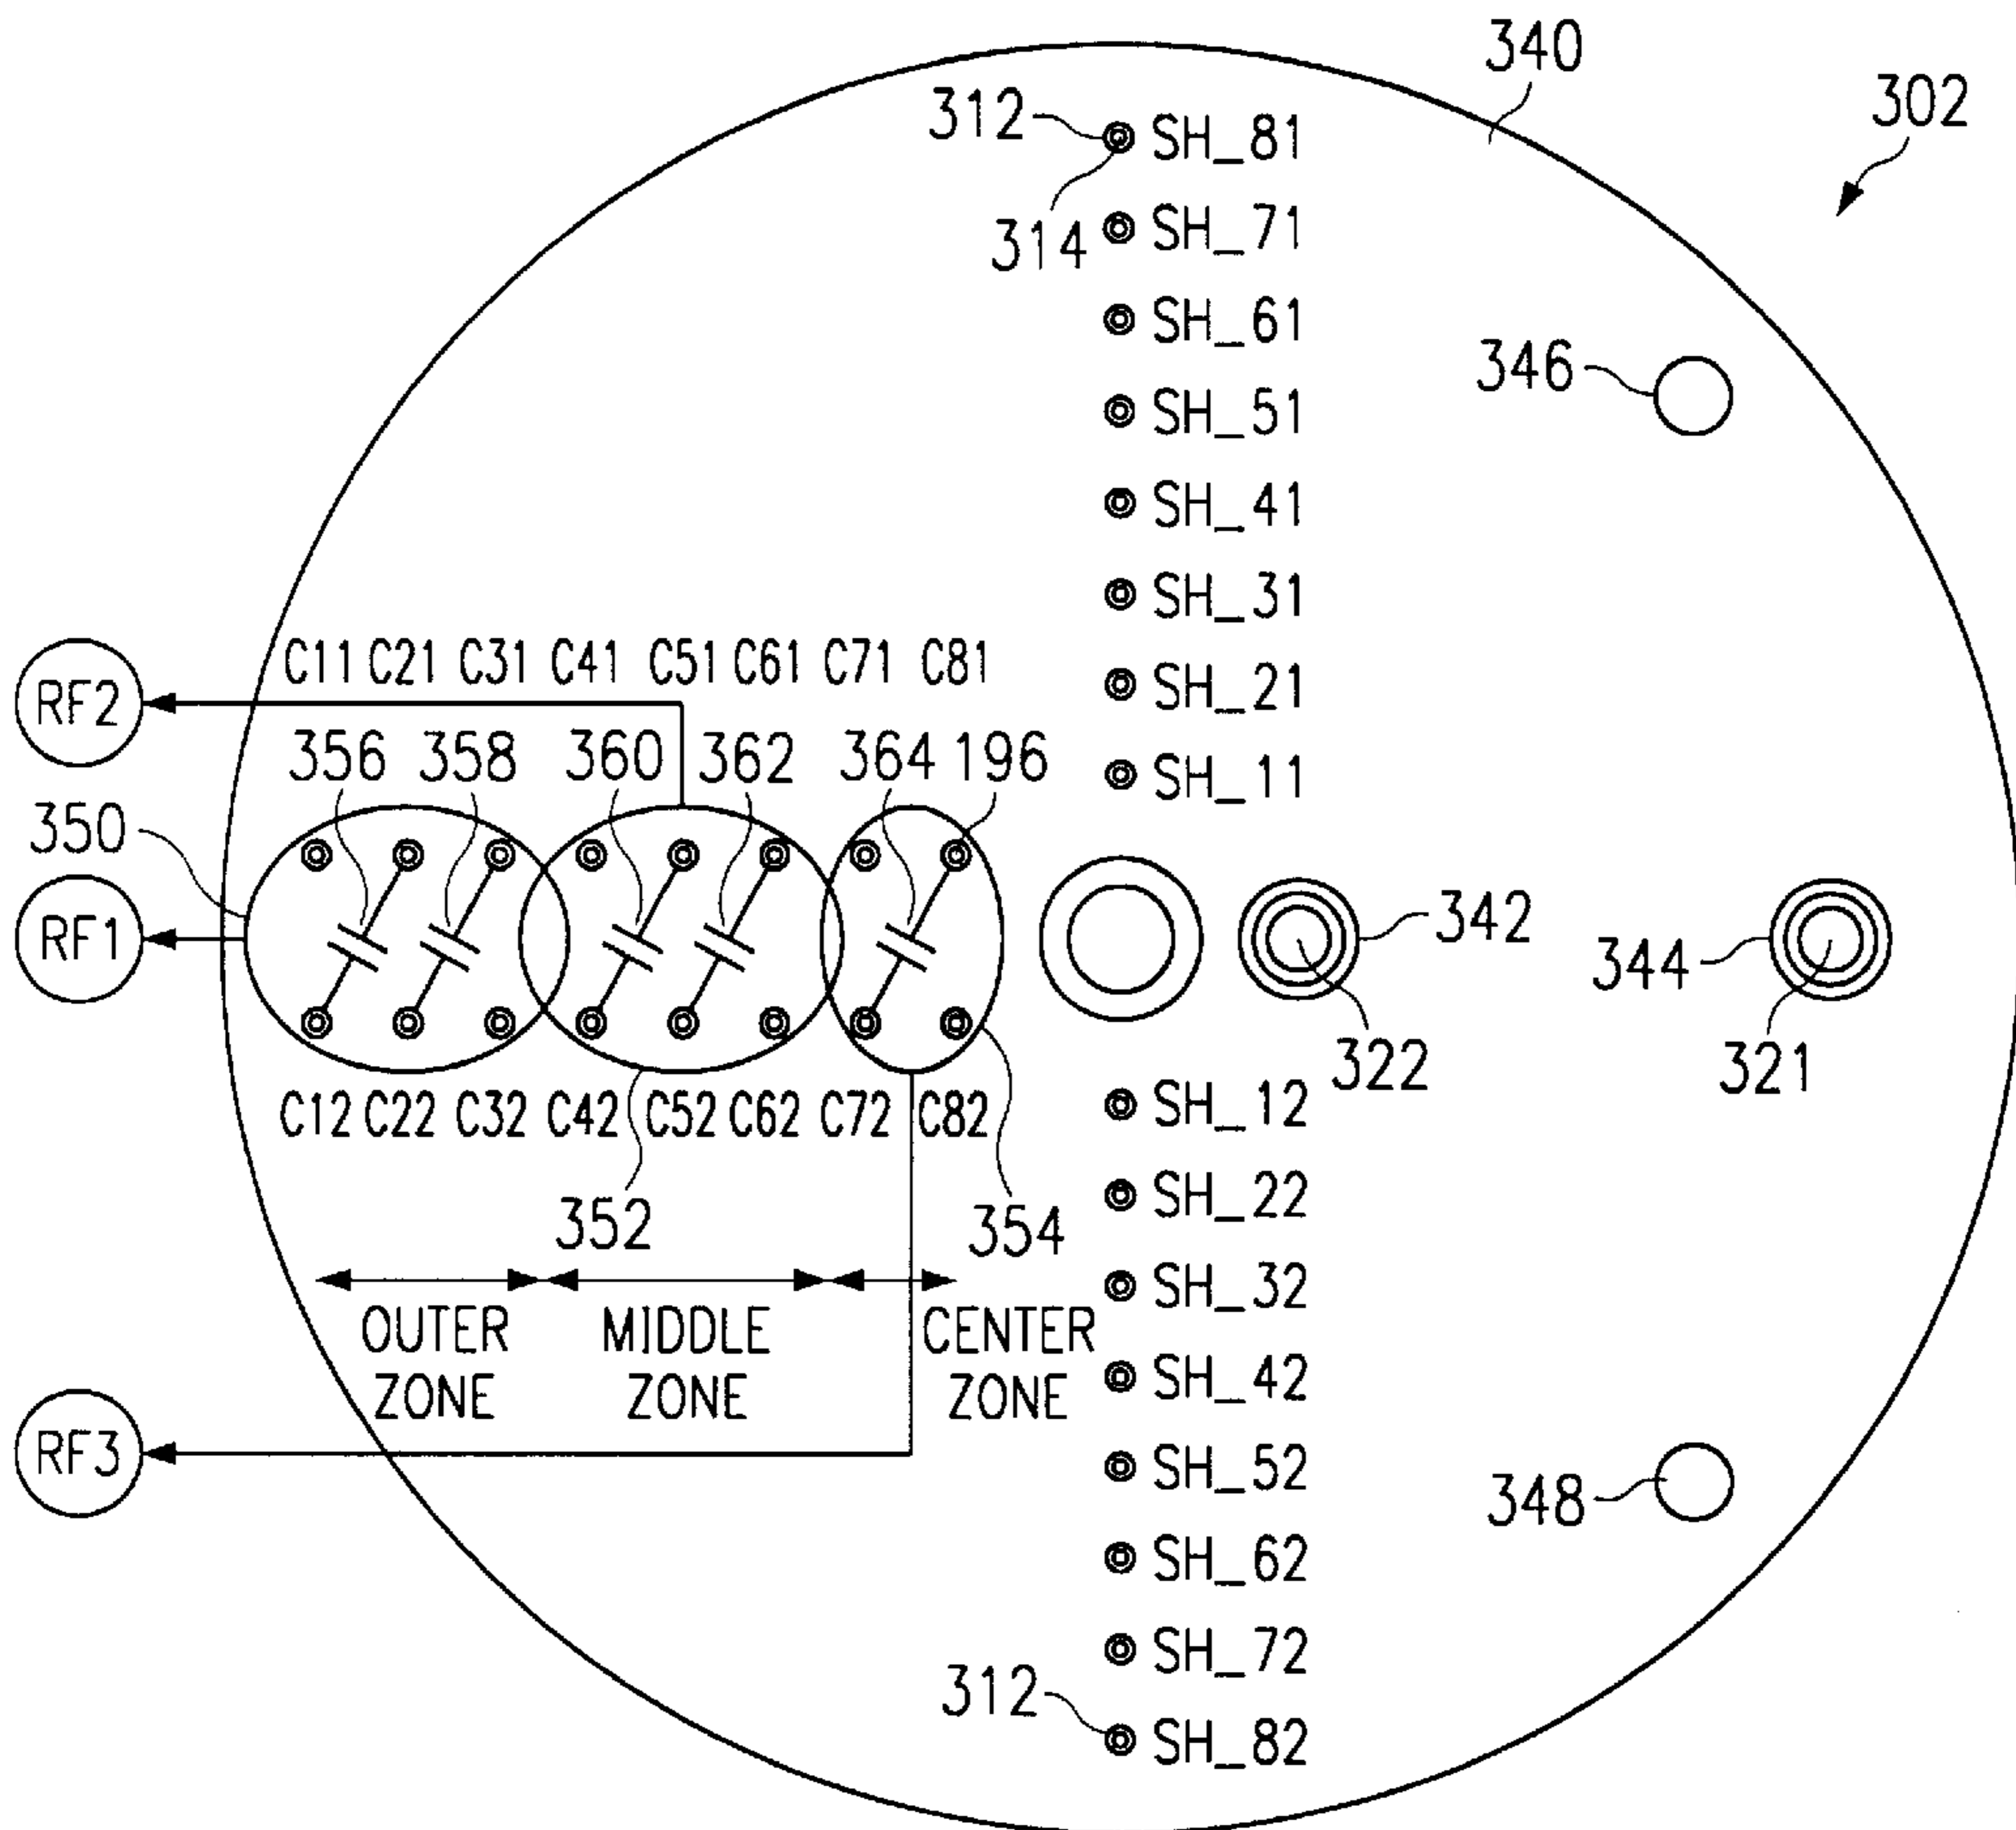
340
302
312
SH_81
314
SH_71
SH_61
346
SH_51
SH_41
SH_31
C11 C21 C31 C41 C51 C61 C71 C81
RF2
SH_21
356 358 360 362 364 196
SH_11
350
RF1
342
344
322
321
C12 C22 C32 C42 C52 C62 C72 C82
SH_12
SH_22
352
354
SH_32
OUTER ZONE
MIDDLE ZONE
CENTER ZONE
SH_42
RF3
SH_52
348
SH_62
SH_72
312
SH_82